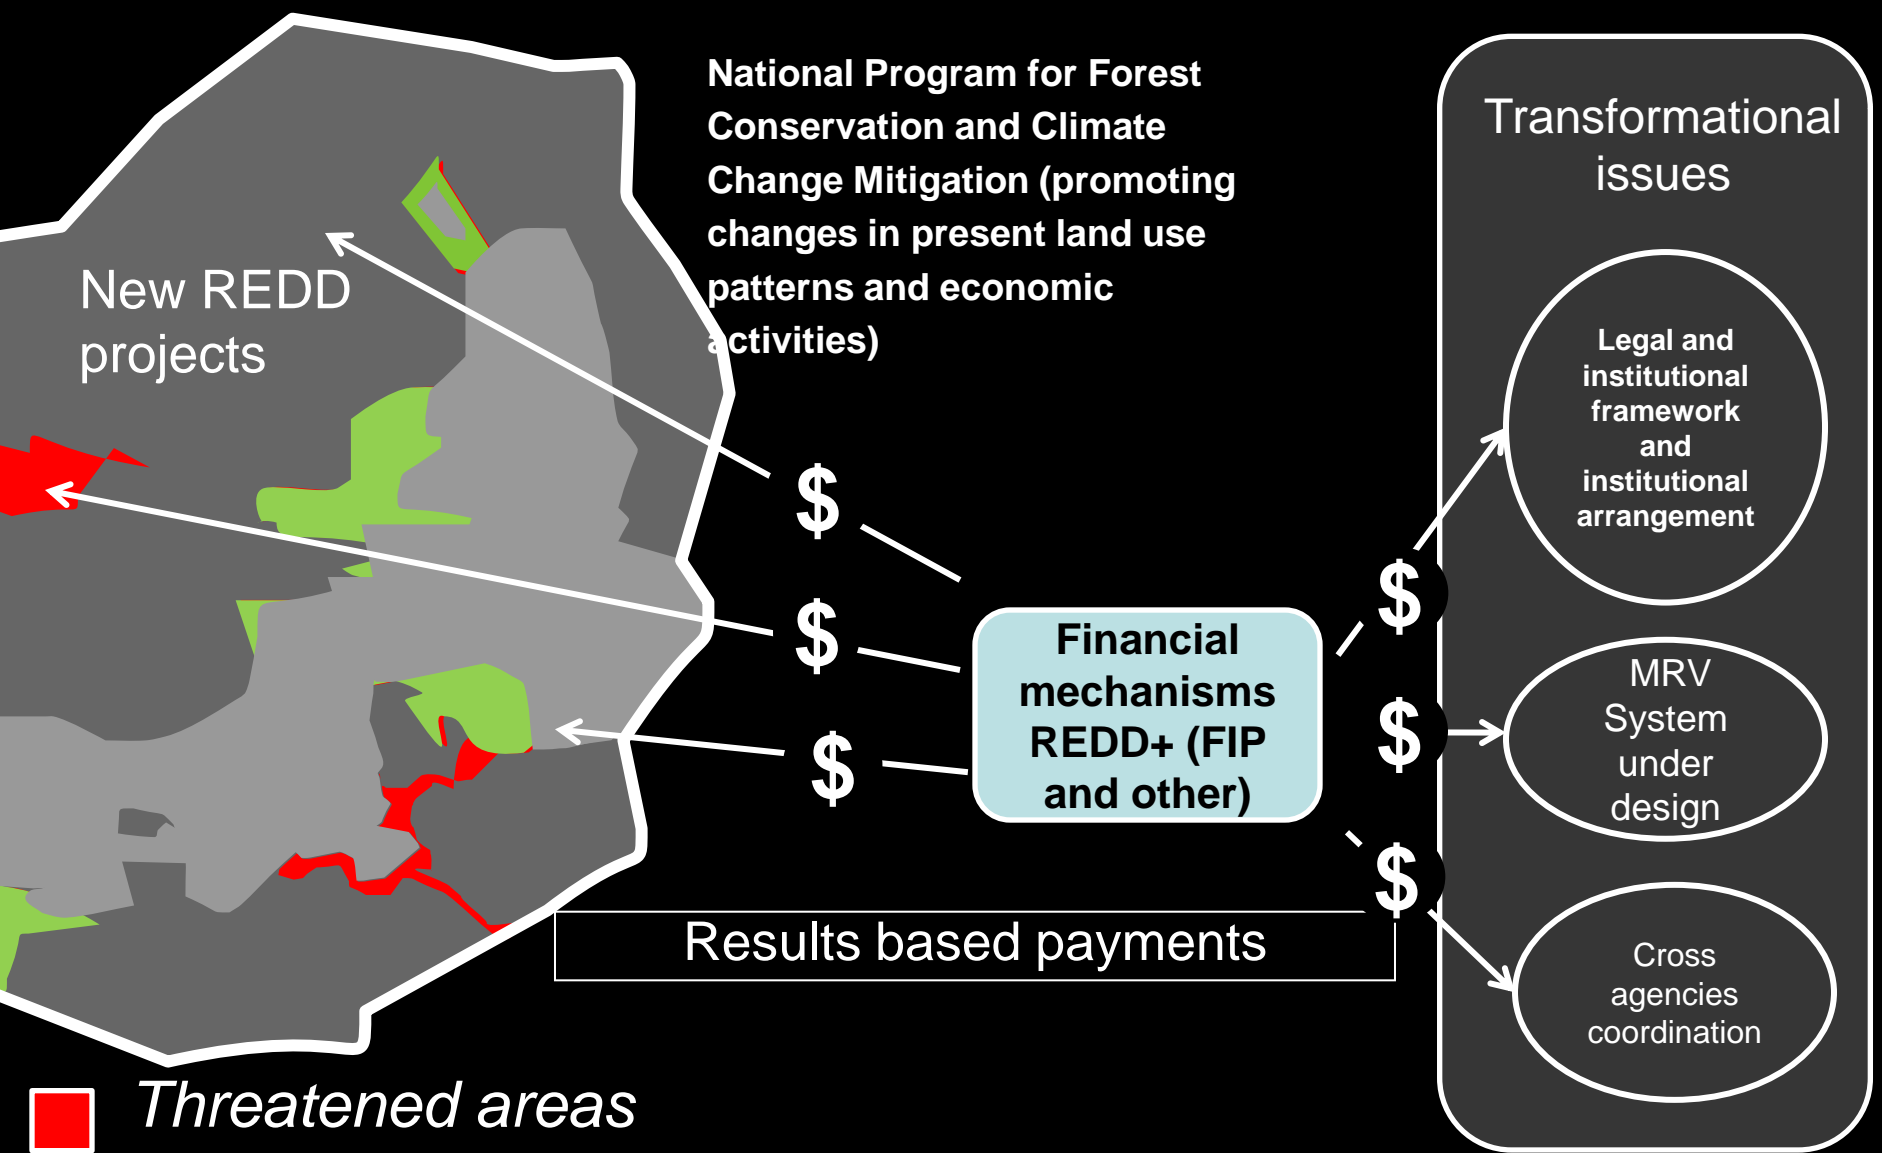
National Program for Forest Conservation and Climate Change Mitigation (promoting changes in present land use patterns and economic activities)

New REDD projects

Transformational issues

Legal and institutional framework and institutional arrangement

MRV System under design

Cross agencies coordination

$

$

$

Financial mechanisms REDD+ (FIP and other)

$

$

$

Results based payments

Threatened areas